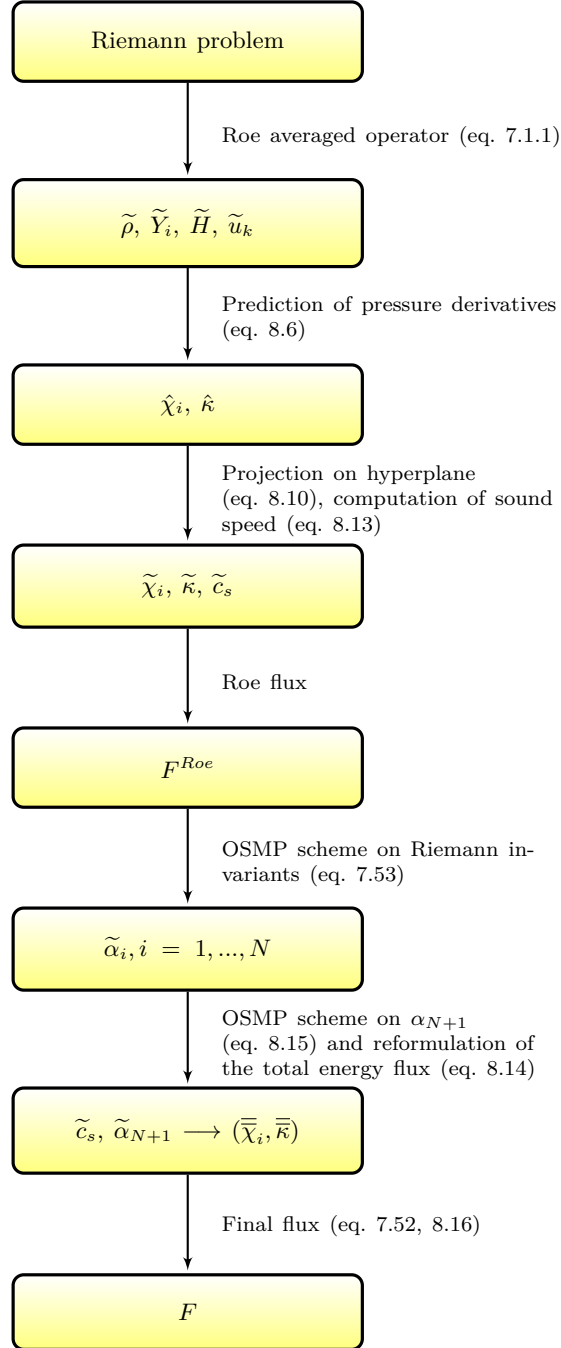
Riemann problem

Roe averaged operator (eq. 7.1.1)

$\widetilde{\rho},\ \widetilde{Y}_i,\ \widetilde{H},\ \widetilde{u}_k$

Prediction of pressure derivatives (eq. 8.6)

$\hat{\chi}_i,\ \hat{\kappa}$

Projection on hyperplane (eq. 8.10), computation of sound speed (eq. 8.13)

$\widetilde{\chi}_i,\ \widetilde{\kappa},\ \widetilde{c}_s$

Roe flux

$F^{Roe}$

OSMP scheme on Riemann invariants (eq. 7.53)

$\widetilde{\alpha}_i, i = 1, ..., N$

OSMP scheme on $\alpha_{N+1}$ (eq. 8.15) and reformulation of the total energy flux (eq. 8.14)

$\widetilde{c}_s,\ \widetilde{\alpha}_{N+1} \longrightarrow (\overline{\overline{\chi}}_i, \overline{\overline{\kappa}})$

Final flux (eq. 7.52, 8.16)

$F$